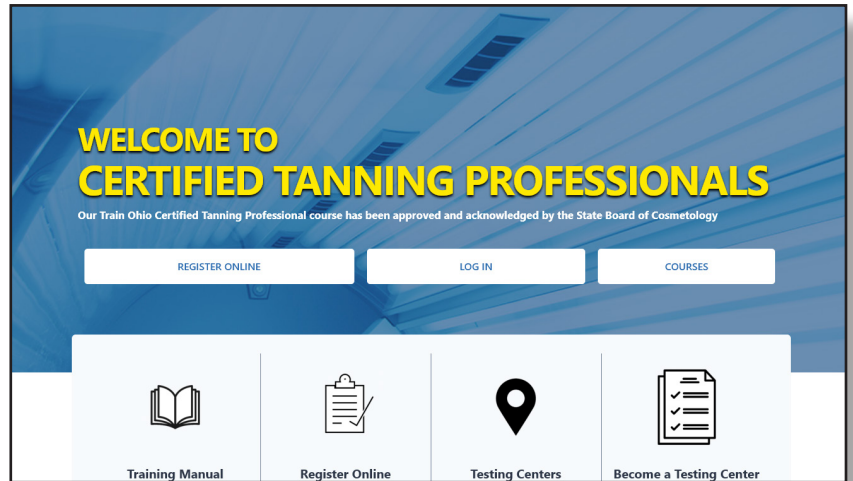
WELCOME TO
CERTIFIED TANNING PROFESSIONALS

Our Train Ohio Certified Tanning Professional course has been approved and acknowledged by the State Board of Cosmetology

REGISTER ONLINE

LOG IN

COURSES

Training Manual

Register Online

Testing Centers

Become a Testing Center